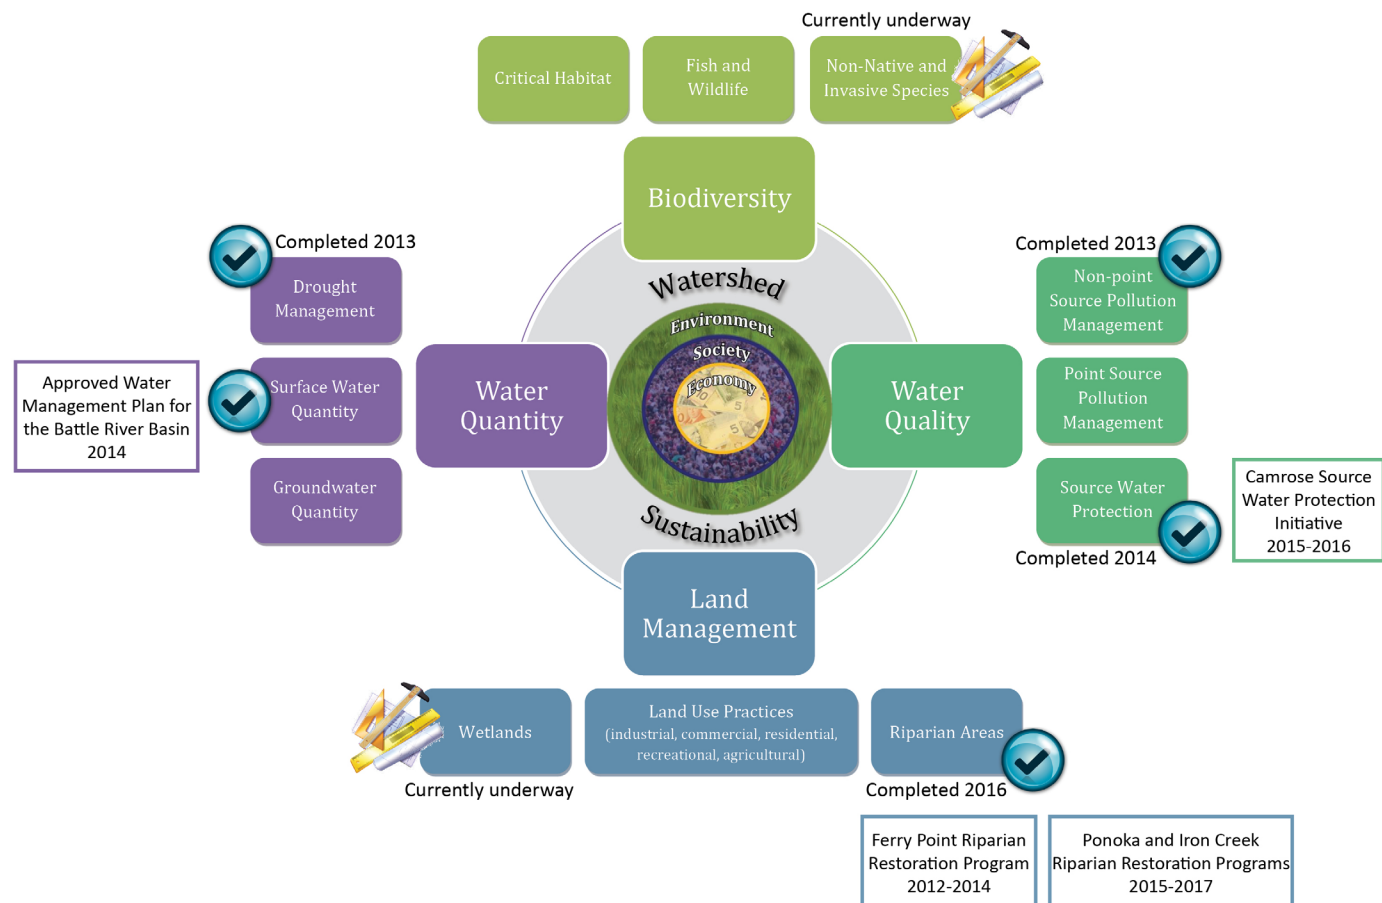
Currently underway

Critical Habitat

Fish and Wildlife

Non-Native and Invasive Species

Biodiversity

Completed 2013

Drought Management

Approved Water Management Plan for the Battle River Basin 2014

Surface Water Quantity

Groundwater Quantity

Water Quantity

Watershed

Environment

Society

Economy

Sustainability

Completed 2013

Non-point Source Pollution Management

Point Source Pollution Management

Water Quality

Source Water Protection

Camrose Source Water Protection Initiative 2015-2016

Completed 2014

Land Management

Wetlands

Currently underway

Land Use Practices (industrial, commercial, residential, recreational, agricultural)

Riparian Areas

Completed 2016

Ferry Point Riparian Restoration Program 2012-2014

Ponoka and Iron Creek Riparian Restoration Programs 2015-2017